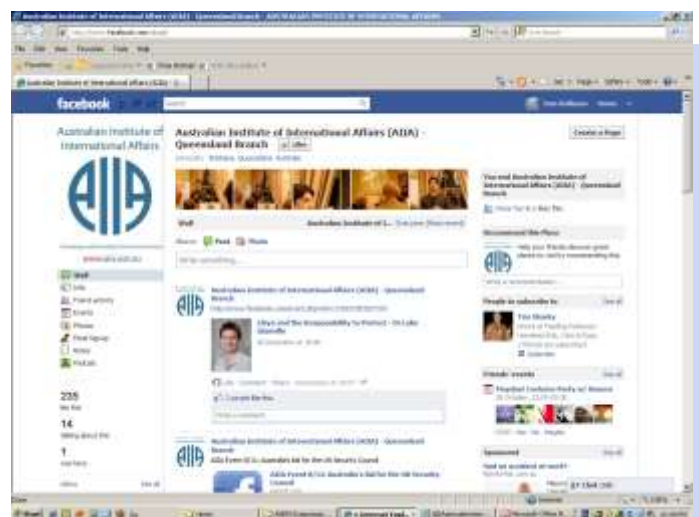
facebook

Australian Institute of International Affairs

Australian Institute of International Affairs (AIIA) - Queensland Branch

Wall

Info

Events

Photos

Notes

235

14

1

Libya and the Responsibility to Protect - Dr Luke Glanville

Australian Institute of International Affairs (AIIA) - Queensland Branch

Australian Institute of International Affairs (AIIA) - Queensland Branch

Create a Page

People to subscribe to

Friends' events

Sponsored